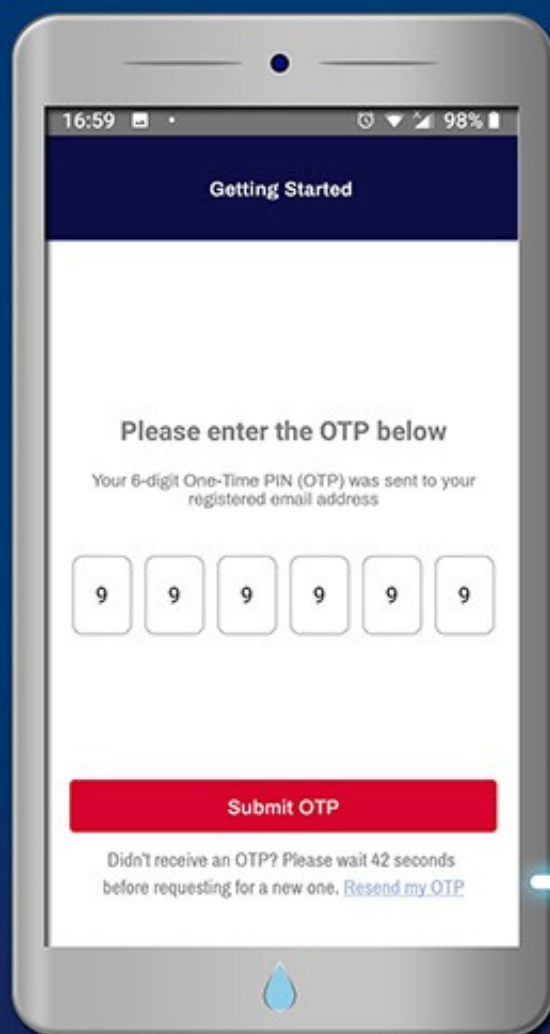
16:59

98%

Getting Started

Please enter the OTP below

Your 6-digit One-Time PIN (OTP) was sent to your registered email address

| 9 | 9 | 9 | 9 | 9 | 9 |
|---|---|---|---|---|---|

Submit OTP

Didn't receive an OTP? Please wait 42 seconds before requesting for a new one. Resend my OTP